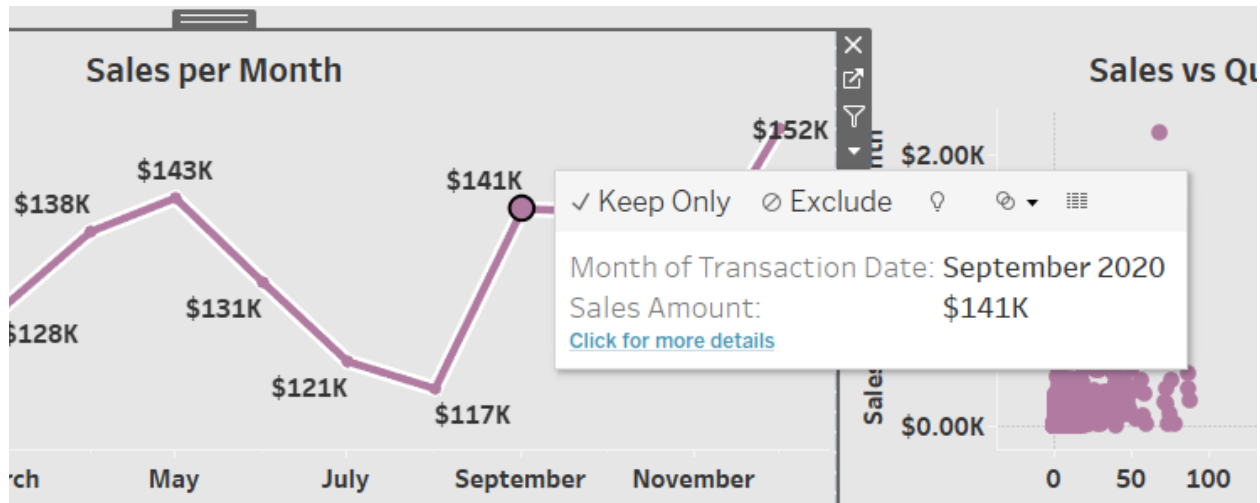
Sales per Month

$138K
$143K
$141K
$152K
$128K
$131K
$121K
$117K

rch May July September November

✓ Keep Only ⊘ Exclude

Month of Transaction Date: September 2020
Sales Amount: $141K
Click for more details

Sales vs Qu

$2.00K
$0.00K
Sales
0 50 100